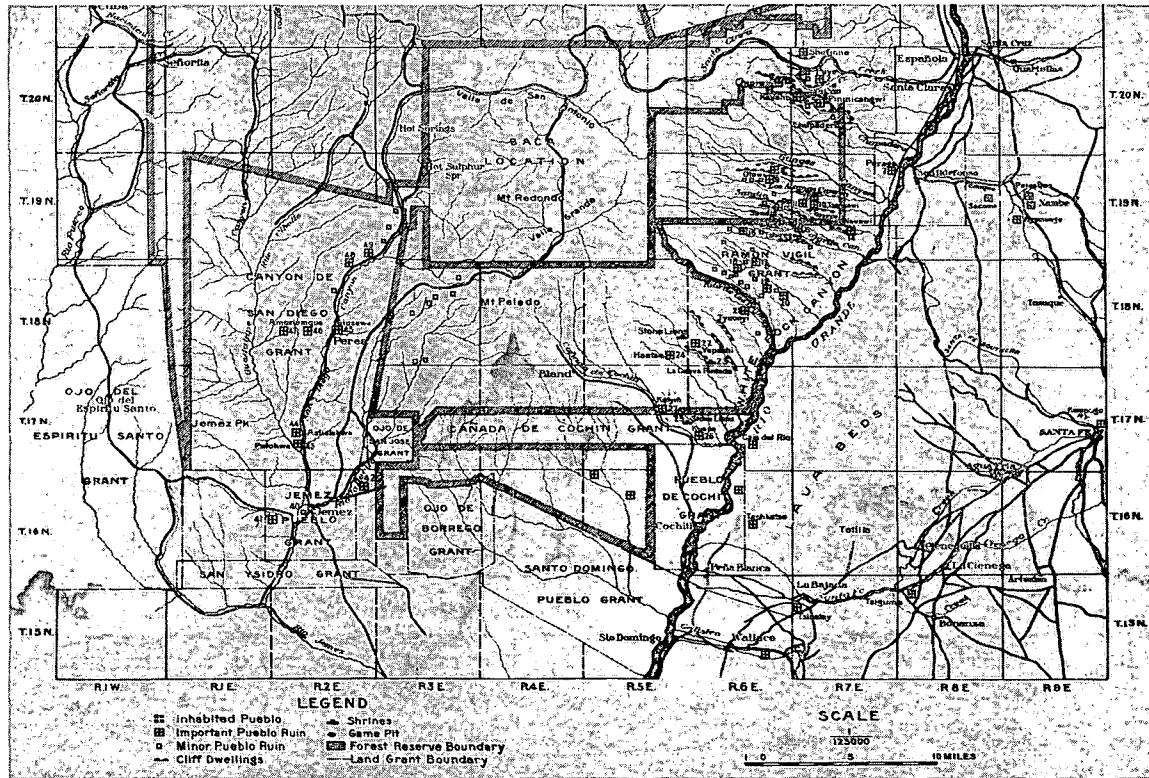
Señorita
T.20N.
T.20N.
Valle de San Antonio
BACA
LOCATION
Hot Springs
Hot Sulphur Spr.
Mt Redondo
Valle Grande
Santa Cruz
Española
Santa Clara
Puye
Pojoaque
Nambe
T.19N.
T.19N.
CANYON DE
SAN DIEGO
GRANT
Amoxiumqua
Perea
Mt Pelado
RAMON VIGIL
GRANT
Stone Lions
Bland
T.18N.
T.18N.
Tesuque
OJO DEL
Ojo del Espiritu Santo
ESPIRITU SANTO
GRANT
Jemez Pk
OJO DE SAN JOSE GRANT
CANADA DE COCHITI GRANT
RIO GRANDE
T.17N.
T.17N.
SANTA FE
JEMEZ
PUEBLO
GRANT
Jemez
OJO DE
BORREGO
GRANT
PUEBLO
DE COCHITI
GRANT
Cochiti
T.16N.
T.16N.
SAN YSIDRO GRANT
SANTO DOMINGO
PUEBLO GRANT
Peña Blanca
La Bajada
La Cienega
Sto Domingo
Wallace
Rio Jemez
T.15N.
T.15N.
R.1W.
R.1E.
R.2E.
R.3E.
R.4E.
R.5E.
R.6E.
R.7E.
R.8E.
R.9E.
LEGEND
Inhabited Pueblo
Important Pueblo Ruin
Minor Pueblo Ruin
Cliff Dwellings
Shrines
Game Pit
Forest Reserve Boundary
Land Grant Boundary
SCALE
$\frac{1}{125000}$
0 5 10 MILES